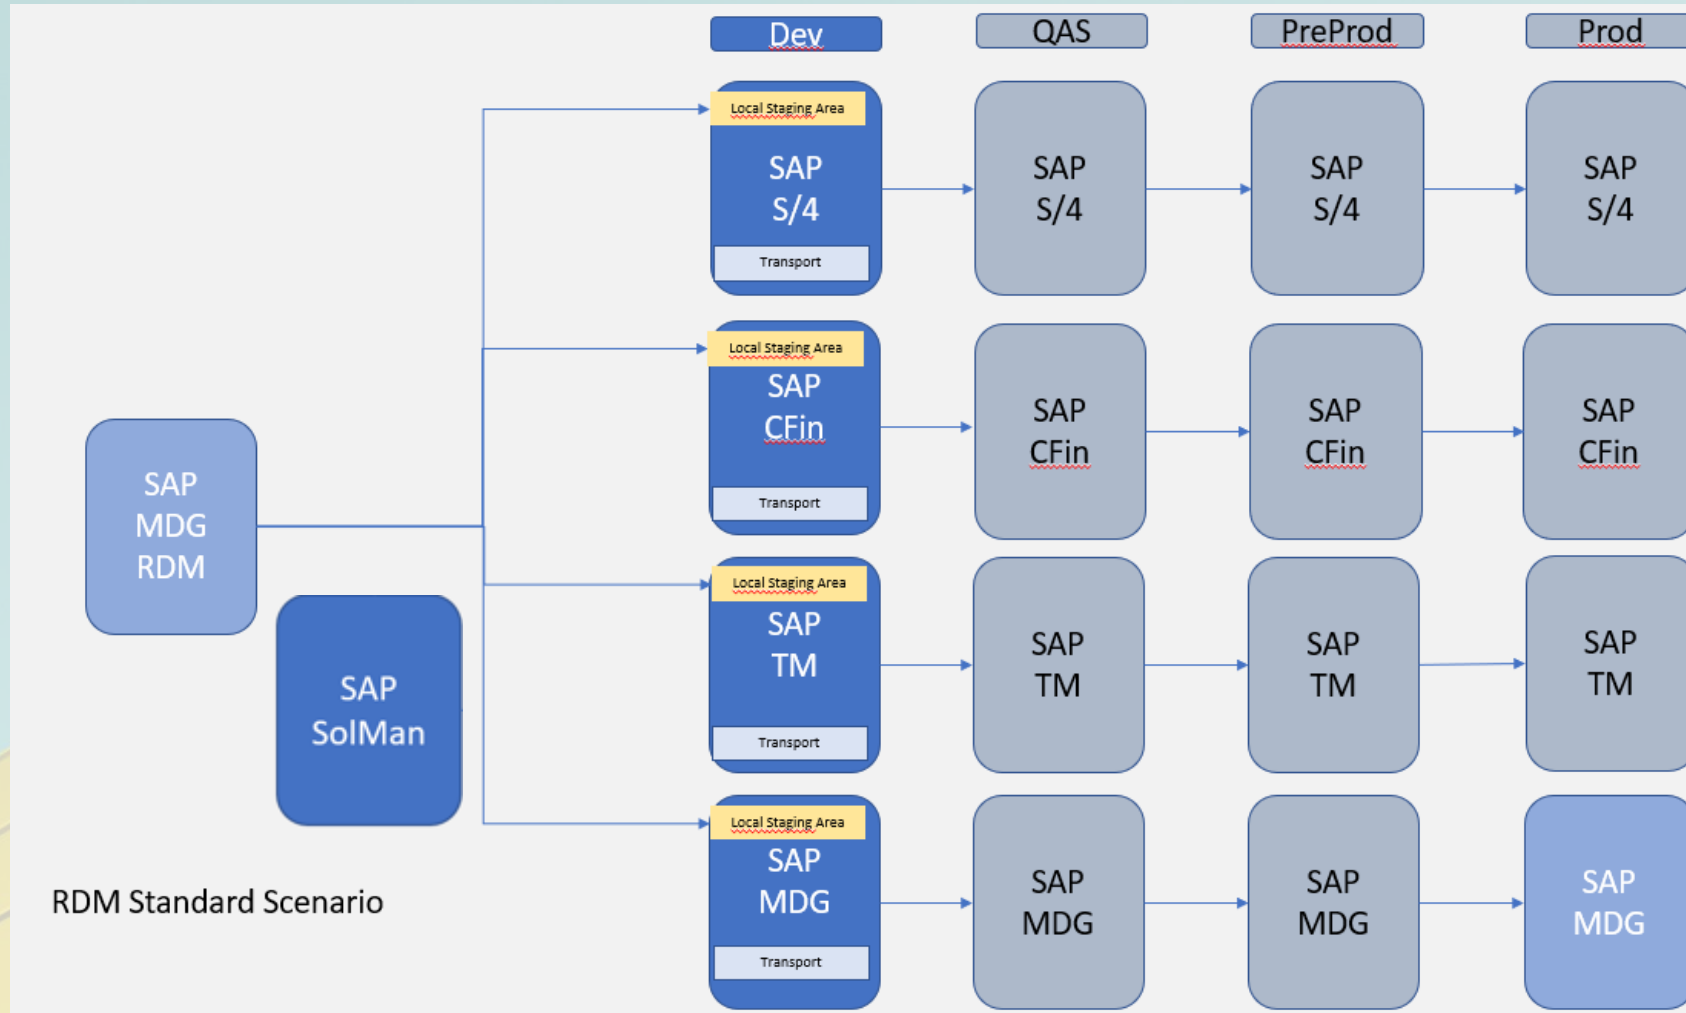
Dev

QAS

PreProd

Prod

SAP MDG RDM

SAP SolMan

RDM Standard Scenario

Local Staging Area
SAP S/4
Transport

SAP S/4

SAP S/4

SAP S/4

Local Staging Area
SAP CFin
Transport

SAP CFin

SAP CFin

SAP CFin

Local Staging Area
SAP TM
Transport

SAP TM

SAP TM

SAP TM

Local Staging Area
SAP MDG
Transport

SAP MDG

SAP MDG

SAP MDG